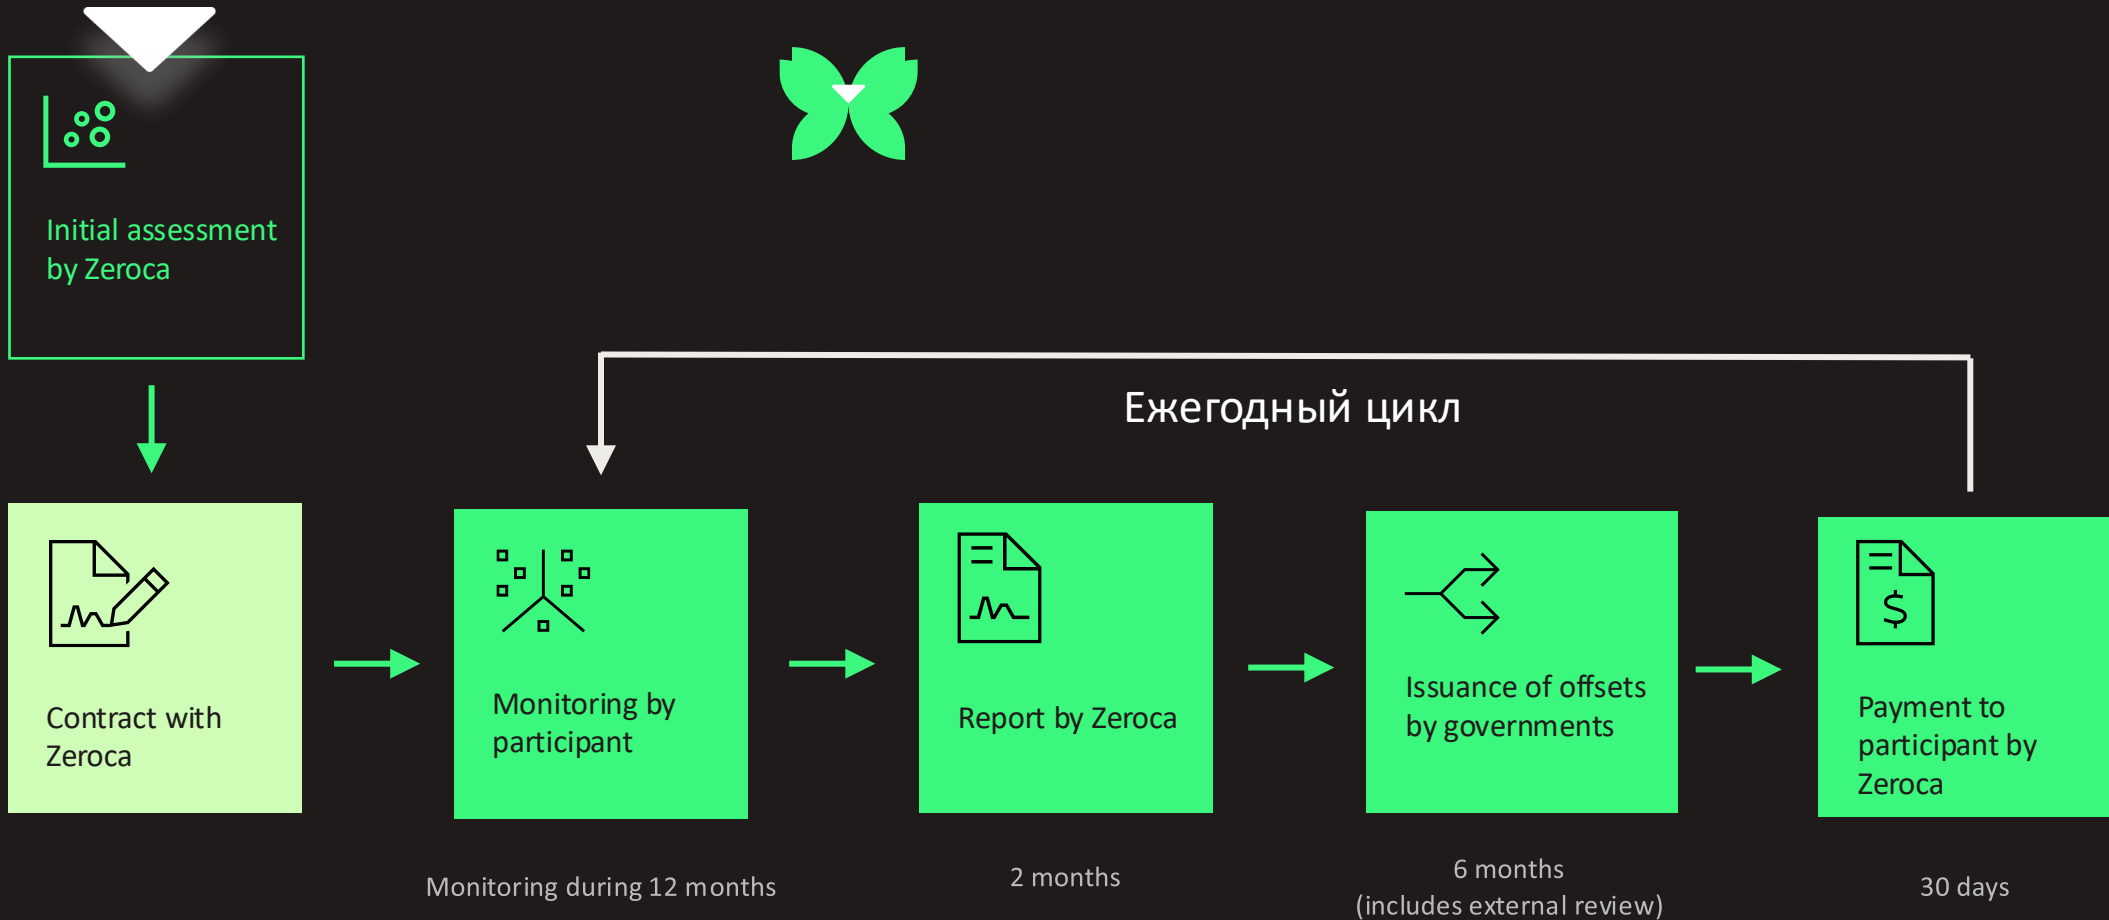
Initial assessment by Zeroca

Ежегодный цикл

Contract with Zeroca

Monitoring by participant

Report by Zeroca

Issuance of offsets by governments

Payment to participant by Zeroca

Monitoring during 12 months

2 months

6 months
(includes external review)

30 days